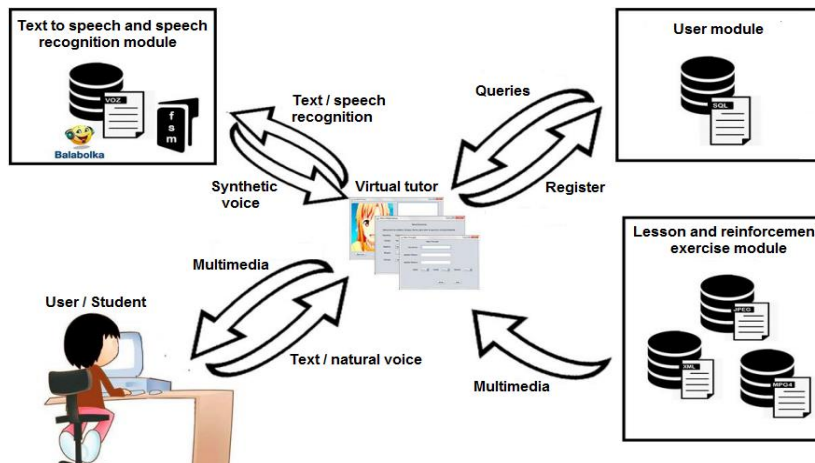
Text to speech and speech recognition module

VOZ

Balabolka

f s m

Text / speech recognition

Queries

User module

SQL

Synthetic voice

Virtual tutor

Register

Multimedia

Lesson and reinforcemen exercise module

JPEG

XML

MPG4

User / Student

Text / natural voice

Multimedia